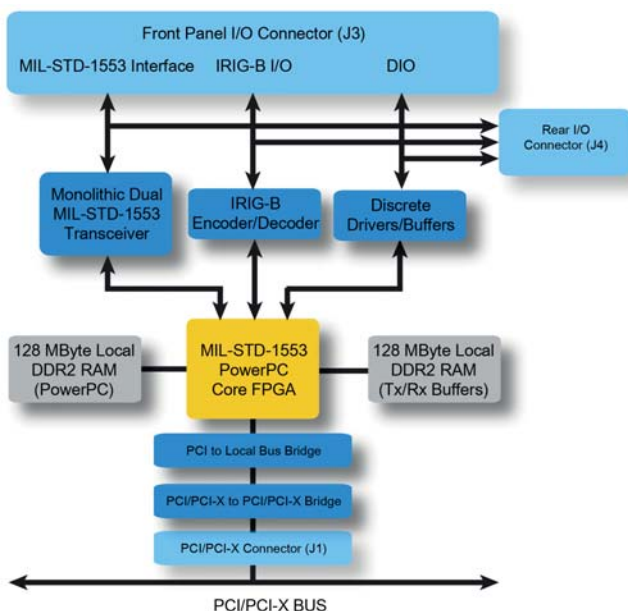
Front Panel I/O Connector (J3)

MIL-STD-1553 Interface

IRIG-B I/O

DIO

Rear I/O Connector (J4)

Monolithic Dual MIL-STD-1553 Transceiver

IRIG-B Encoder/Decoder

Discrete Drivers/Buffers

128 MByte Local DDR2 RAM (PowerPC)

MIL-STD-1553 PowerPC Core FPGA

128 MByte Local DDR2 RAM (Tx/Rx Buffers)

PCI to Local Bus Bridge

PCI/PCI-X to PCI/PCI-X Bridge

PCI/PCI-X Connector (J1)

PCI/PCI-X BUS